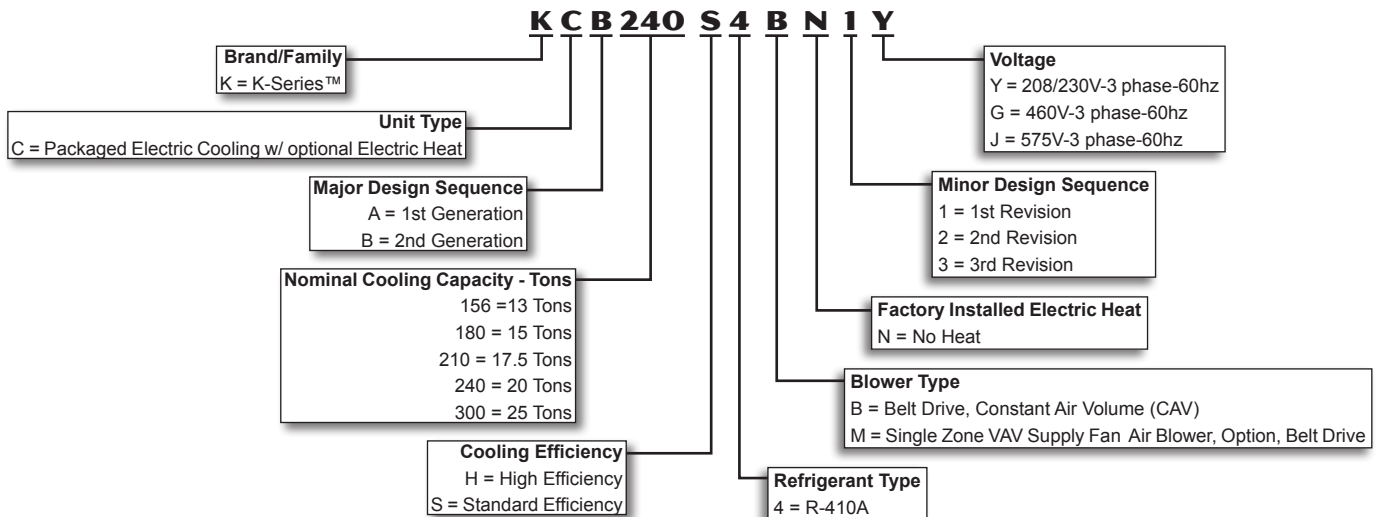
K C B 240 S 4 B N 1 Y

Brand/Family
K = K-Series™

Unit Type
C = Packaged Electric Cooling w/ optional Electric Heat

Major Design Sequence
A = 1st Generation
B = 2nd Generation

Nominal Cooling Capacity - Tons
156 =13 Tons
180 = 15 Tons
210 = 17.5 Tons
240 = 20 Tons
300 = 25 Tons

Cooling Efficiency
H = High Efficiency
S = Standard Efficiency

Refrigerant Type
4 = R-410A

Blower Type
B = Belt Drive, Constant Air Volume (CAV)
M = Single Zone VAV Supply Fan Air Blower, Option, Belt Drive

Factory Installed Electric Heat
N = No Heat

Minor Design Sequence
1 = 1st Revision
2 = 2nd Revision
3 = 3rd Revision

Voltage
Y = 208/230V-3 phase-60hz
G = 460V-3 phase-60hz
J = 575V-3 phase-60hz